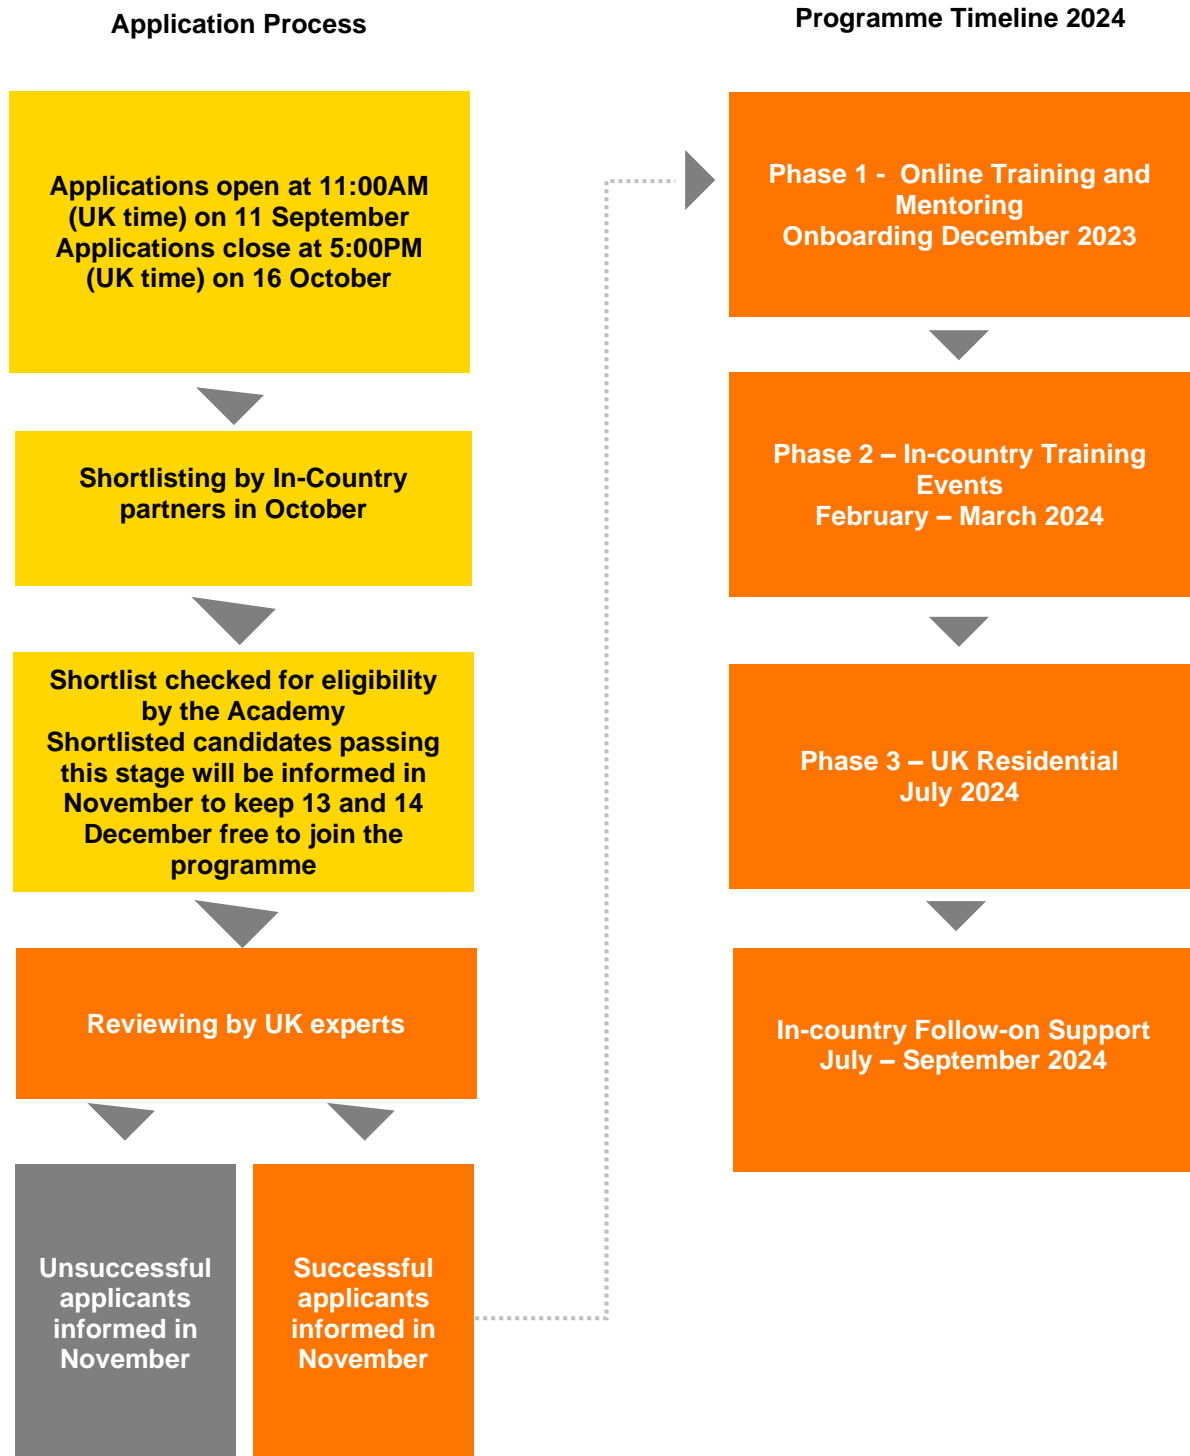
Application Process

Applications open at 11:00AM (UK time) on 11 September
Applications close at 5:00PM (UK time) on 16 October

Shortlisting by In-Country partners in October

Shortlist checked for eligibility by the Academy
Shortlisted candidates passing this stage will be informed in November to keep 13 and 14 December free to join the programme

Reviewing by UK experts

Unsuccessful applicants informed in November

Successful applicants informed in November

Programme Timeline 2024

Phase 1 - Online Training and Mentoring
Onboarding December 2023

Phase 2 – In-country Training Events
February – March 2024

Phase 3 – UK Residential
July 2024

In-country Follow-on Support
July – September 2024